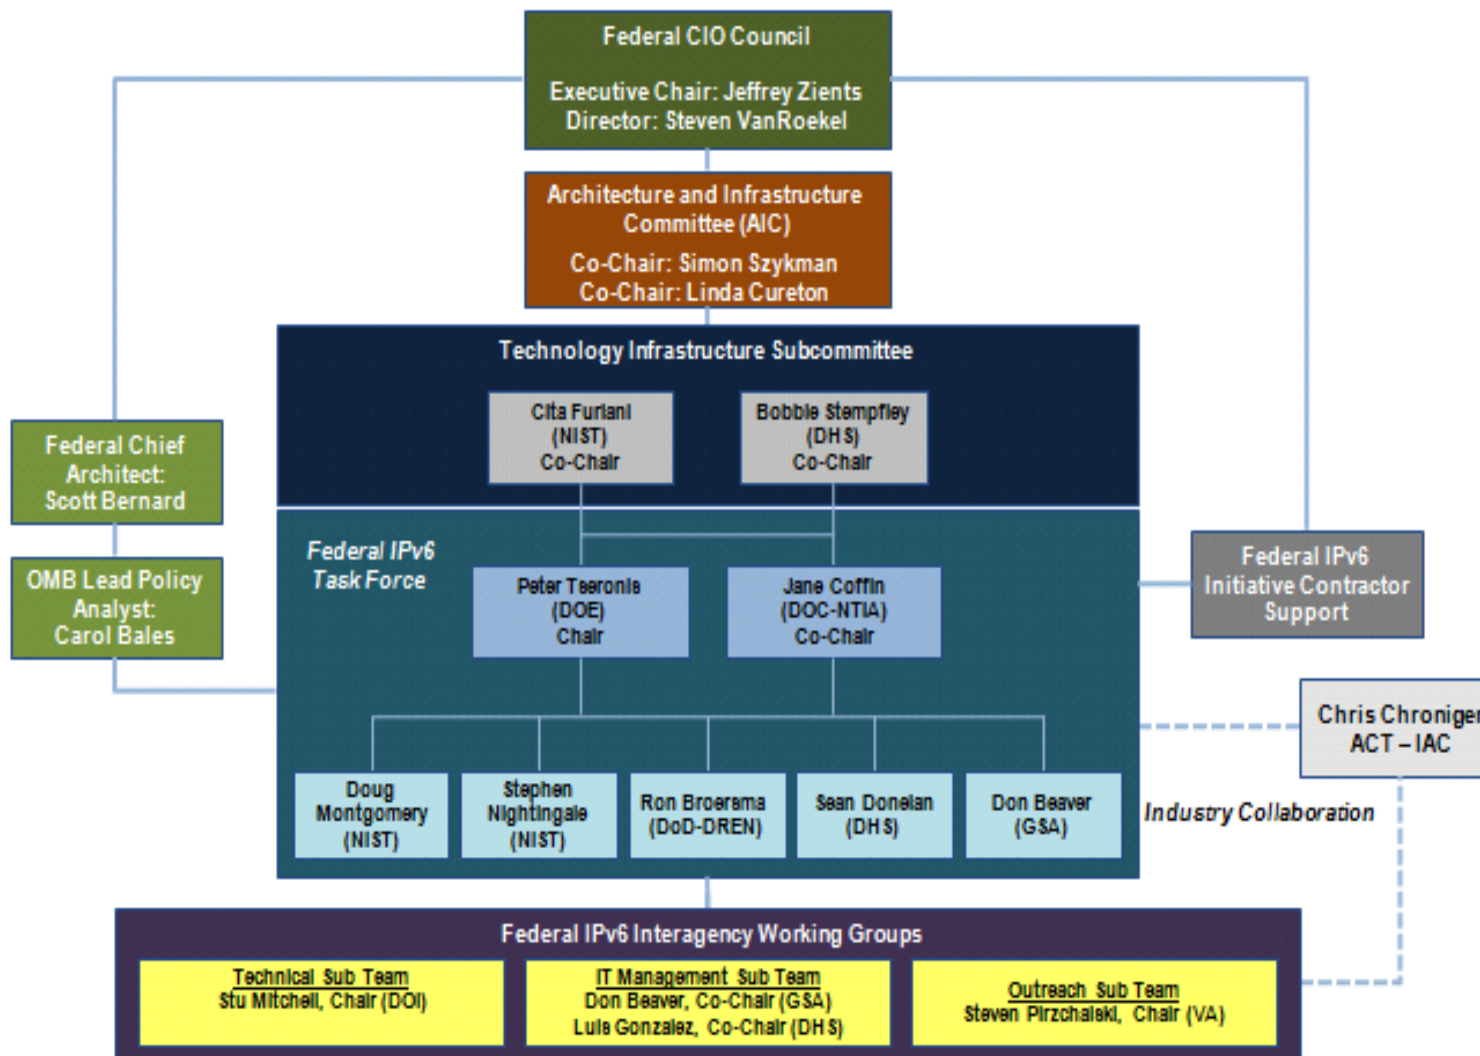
Federal CIO Council

Executive Chair: Jeffrey Zients
Director: Steven VanRoekel

Architecture and Infrastructure Committee (AIC)

Co-Chair: Simon Szykman
Co-Chair: Linda Cureton

Technology Infrastructure Subcommittee

Cita Furlani
(NIST)
Co-Chair

Bobbie Stempfley
(DHS)
Co-Chair

Federal Chief Architect:
Scott Bernard

OMB Lead Policy Analyst:
Carol Bales

Federal IPv6 Task Force

Peter Tseronis
(DOE)
Chair

Jane Coffin
(DOC-NTIA)
Co-Chair

Federal IPv6 Initiative Contractor Support

Chris Chroniger
ACT – IAC

Doug Montgomery
(NIST)

Stephen Nightingale
(NIST)

Ron Broersma
(DoD-DREN)

Sean Donelan
(DHS)

Don Beaver
(GSA)

Industry Collaboration

Federal IPv6 Interagency Working Groups

Technical Sub Team
Stu Mitchell, Chair (DOI)

IT Management Sub Team
Don Beaver, Co-Chair (GSA)
Luis Gonzalez, Co-Chair (DHS)

Outreach Sub Team
Steven Pirzchalski, Chair (VA)